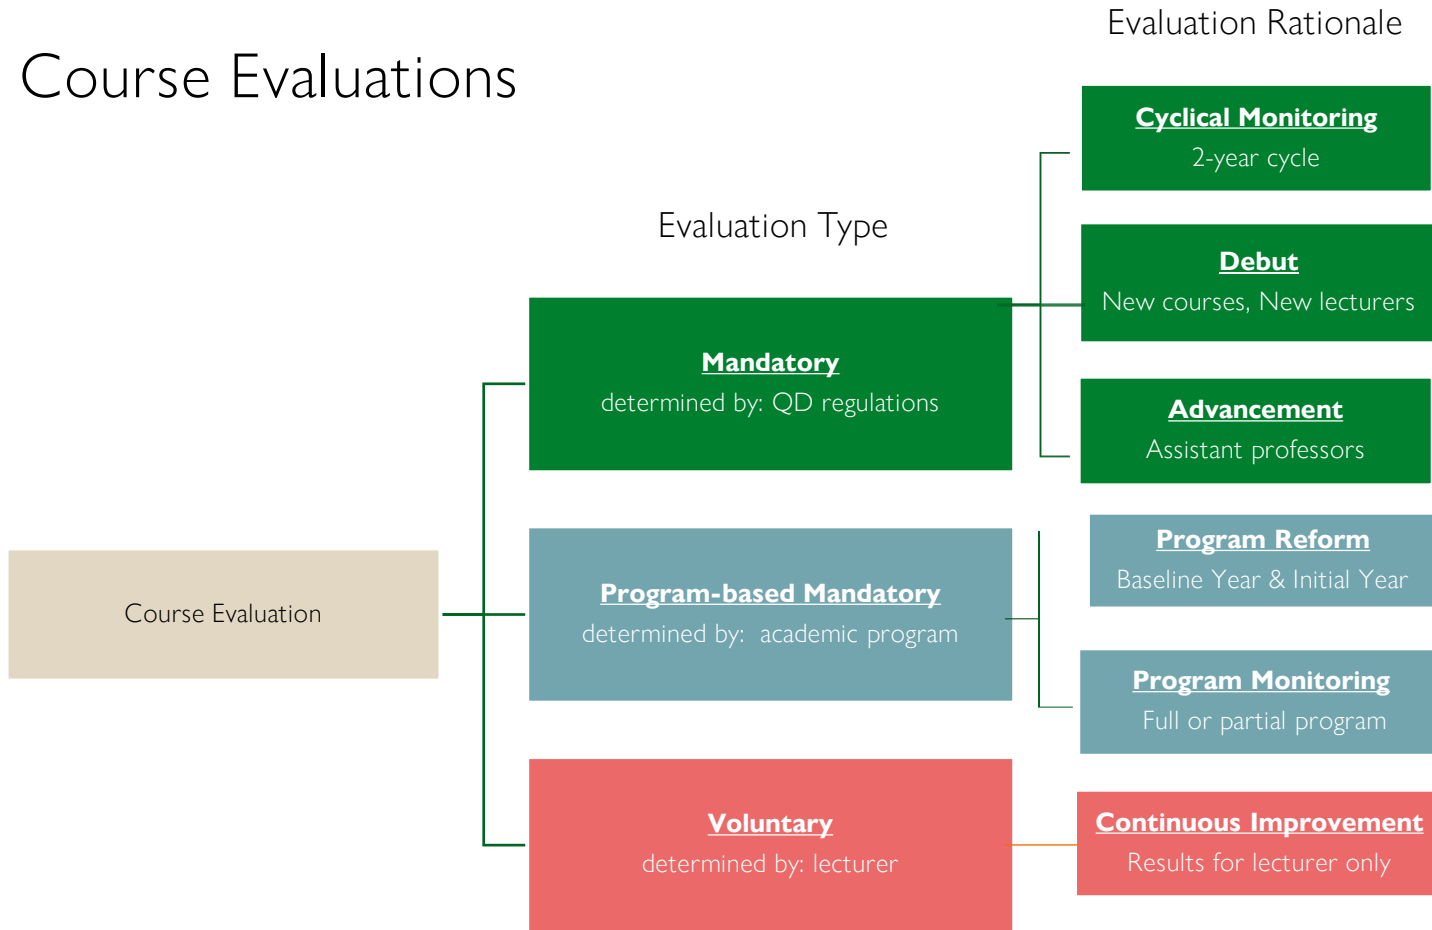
Course Evaluations

Evaluation Rationale

Evaluation Type

Course Evaluation

Mandatory
determined by: QD regulations

Program-based Mandatory
determined by: academic program

Voluntary
determined by: lecturer

Cyclical Monitoring
2-year cycle

Debut
New courses, New lecturers

Advancement
Assistant professors

Program Reform
Baseline Year & Initial Year

Program Monitoring
Full or partial program

Continuous Improvement
Results for lecturer only